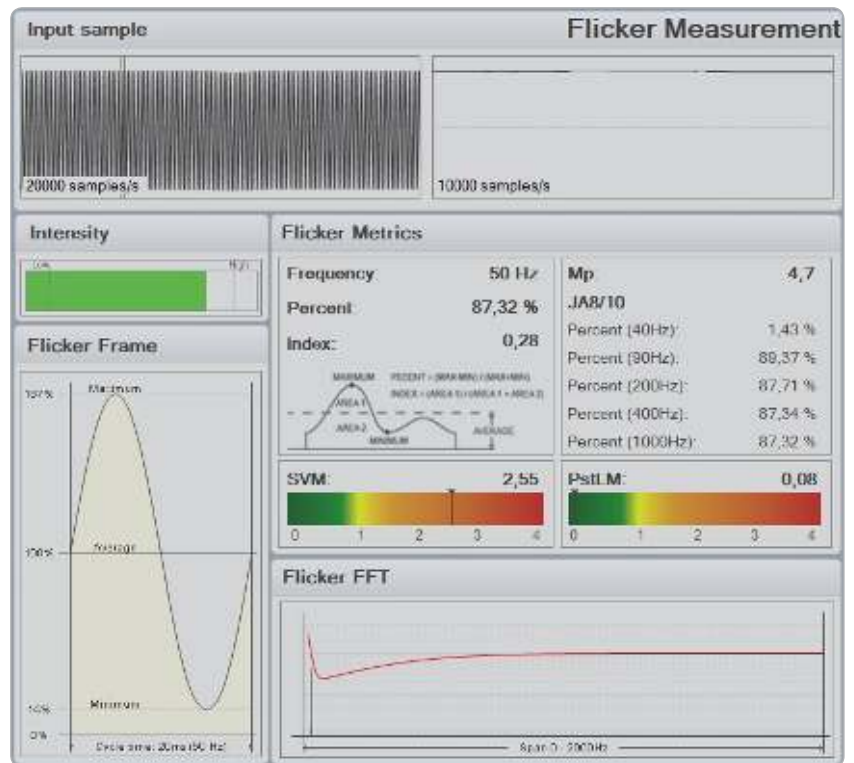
Input sample

Flicker Measurement

20000 samples/s

10000 samples/s

Intensity

Low

High

Flicker Frame

187%

Maximum

100%

Average

10%

Minimum

0%

Cycle time: 20ms (50 Hz)

Flicker Metrics

Frequency 50 Hz

Percent 87,32 %

Index: 0,28

MAXIMUM

PERCENT = (MAX-MIN) / (MAX+MIN)

INDEX = (AREA 1) / (AREA 1 + AREA 2)

AREA 1

AREA 2

MINIMUM

AVERAGE

Mp 4,7

JA8/10

Percent (40Hz): 1,43 %

Percent (90Hz): 89,37 %

Percent (200Hz): 87,71 %

Percent (400Hz): 87,34 %

Percent (1000Hz): 87,32 %

SVM: 2,55

0 1 2 3 4

PstLM: 0,08

0 1 2 3 4

Flicker FFT

Span 0 - 2000Hz